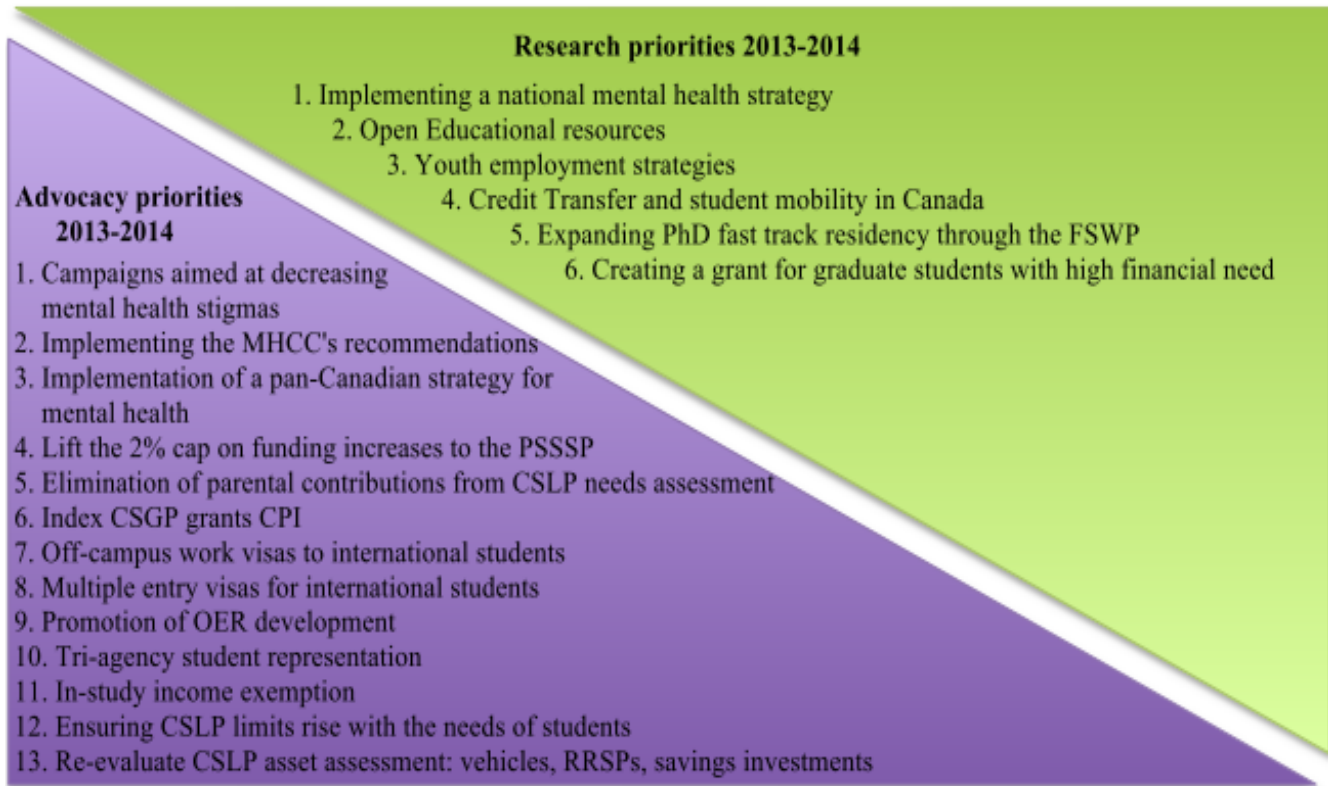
**Research priorities 2013-2014**

1. Implementing a national mental health strategy
2. Open Educational resources
3. Youth employment strategies
4. Credit Transfer and student mobility in Canada
5. Expanding PhD fast track residency through the FSWP
6. Creating a grant for graduate students with high financial need

**Advocacy priorities 2013-2014**

1. Campaigns aimed at decreasing mental health stigmas
2. Implementing the MHCC's recommendations
3. Implementation of a pan-Canadian strategy for mental health
4. Lift the 2% cap on funding increases to the PSSSP
5. Elimination of parental contributions from CSLP needs assessment
6. Index CSGP grants CPI
7. Off-campus work visas to international students
8. Multiple entry visas for international students
9. Promotion of OER development
10. Tri-agency student representation
11. In-study income exemption
12. Ensuring CSLP limits rise with the needs of students
13. Re-evaluate CSLP asset assessment: vehicles, RRSPs, savings investments